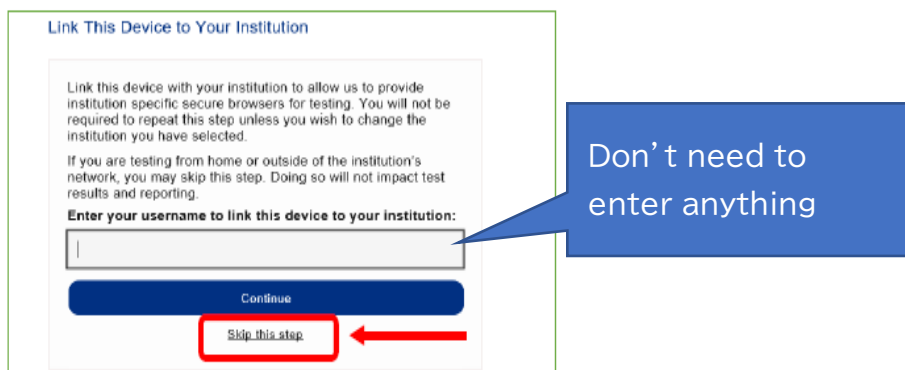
Link This Device to Your Institution

Link this device with your institution to allow us to provide institution specific secure browsers for testing. You will not be required to repeat this step unless you wish to change the institution you have selected.

If you are testing from home or outside of the institution's network, you may skip this step. Doing so will not impact test results and reporting.

Enter your username to link this device to your institution:

Continue

Skip this step

Don't need to enter anything